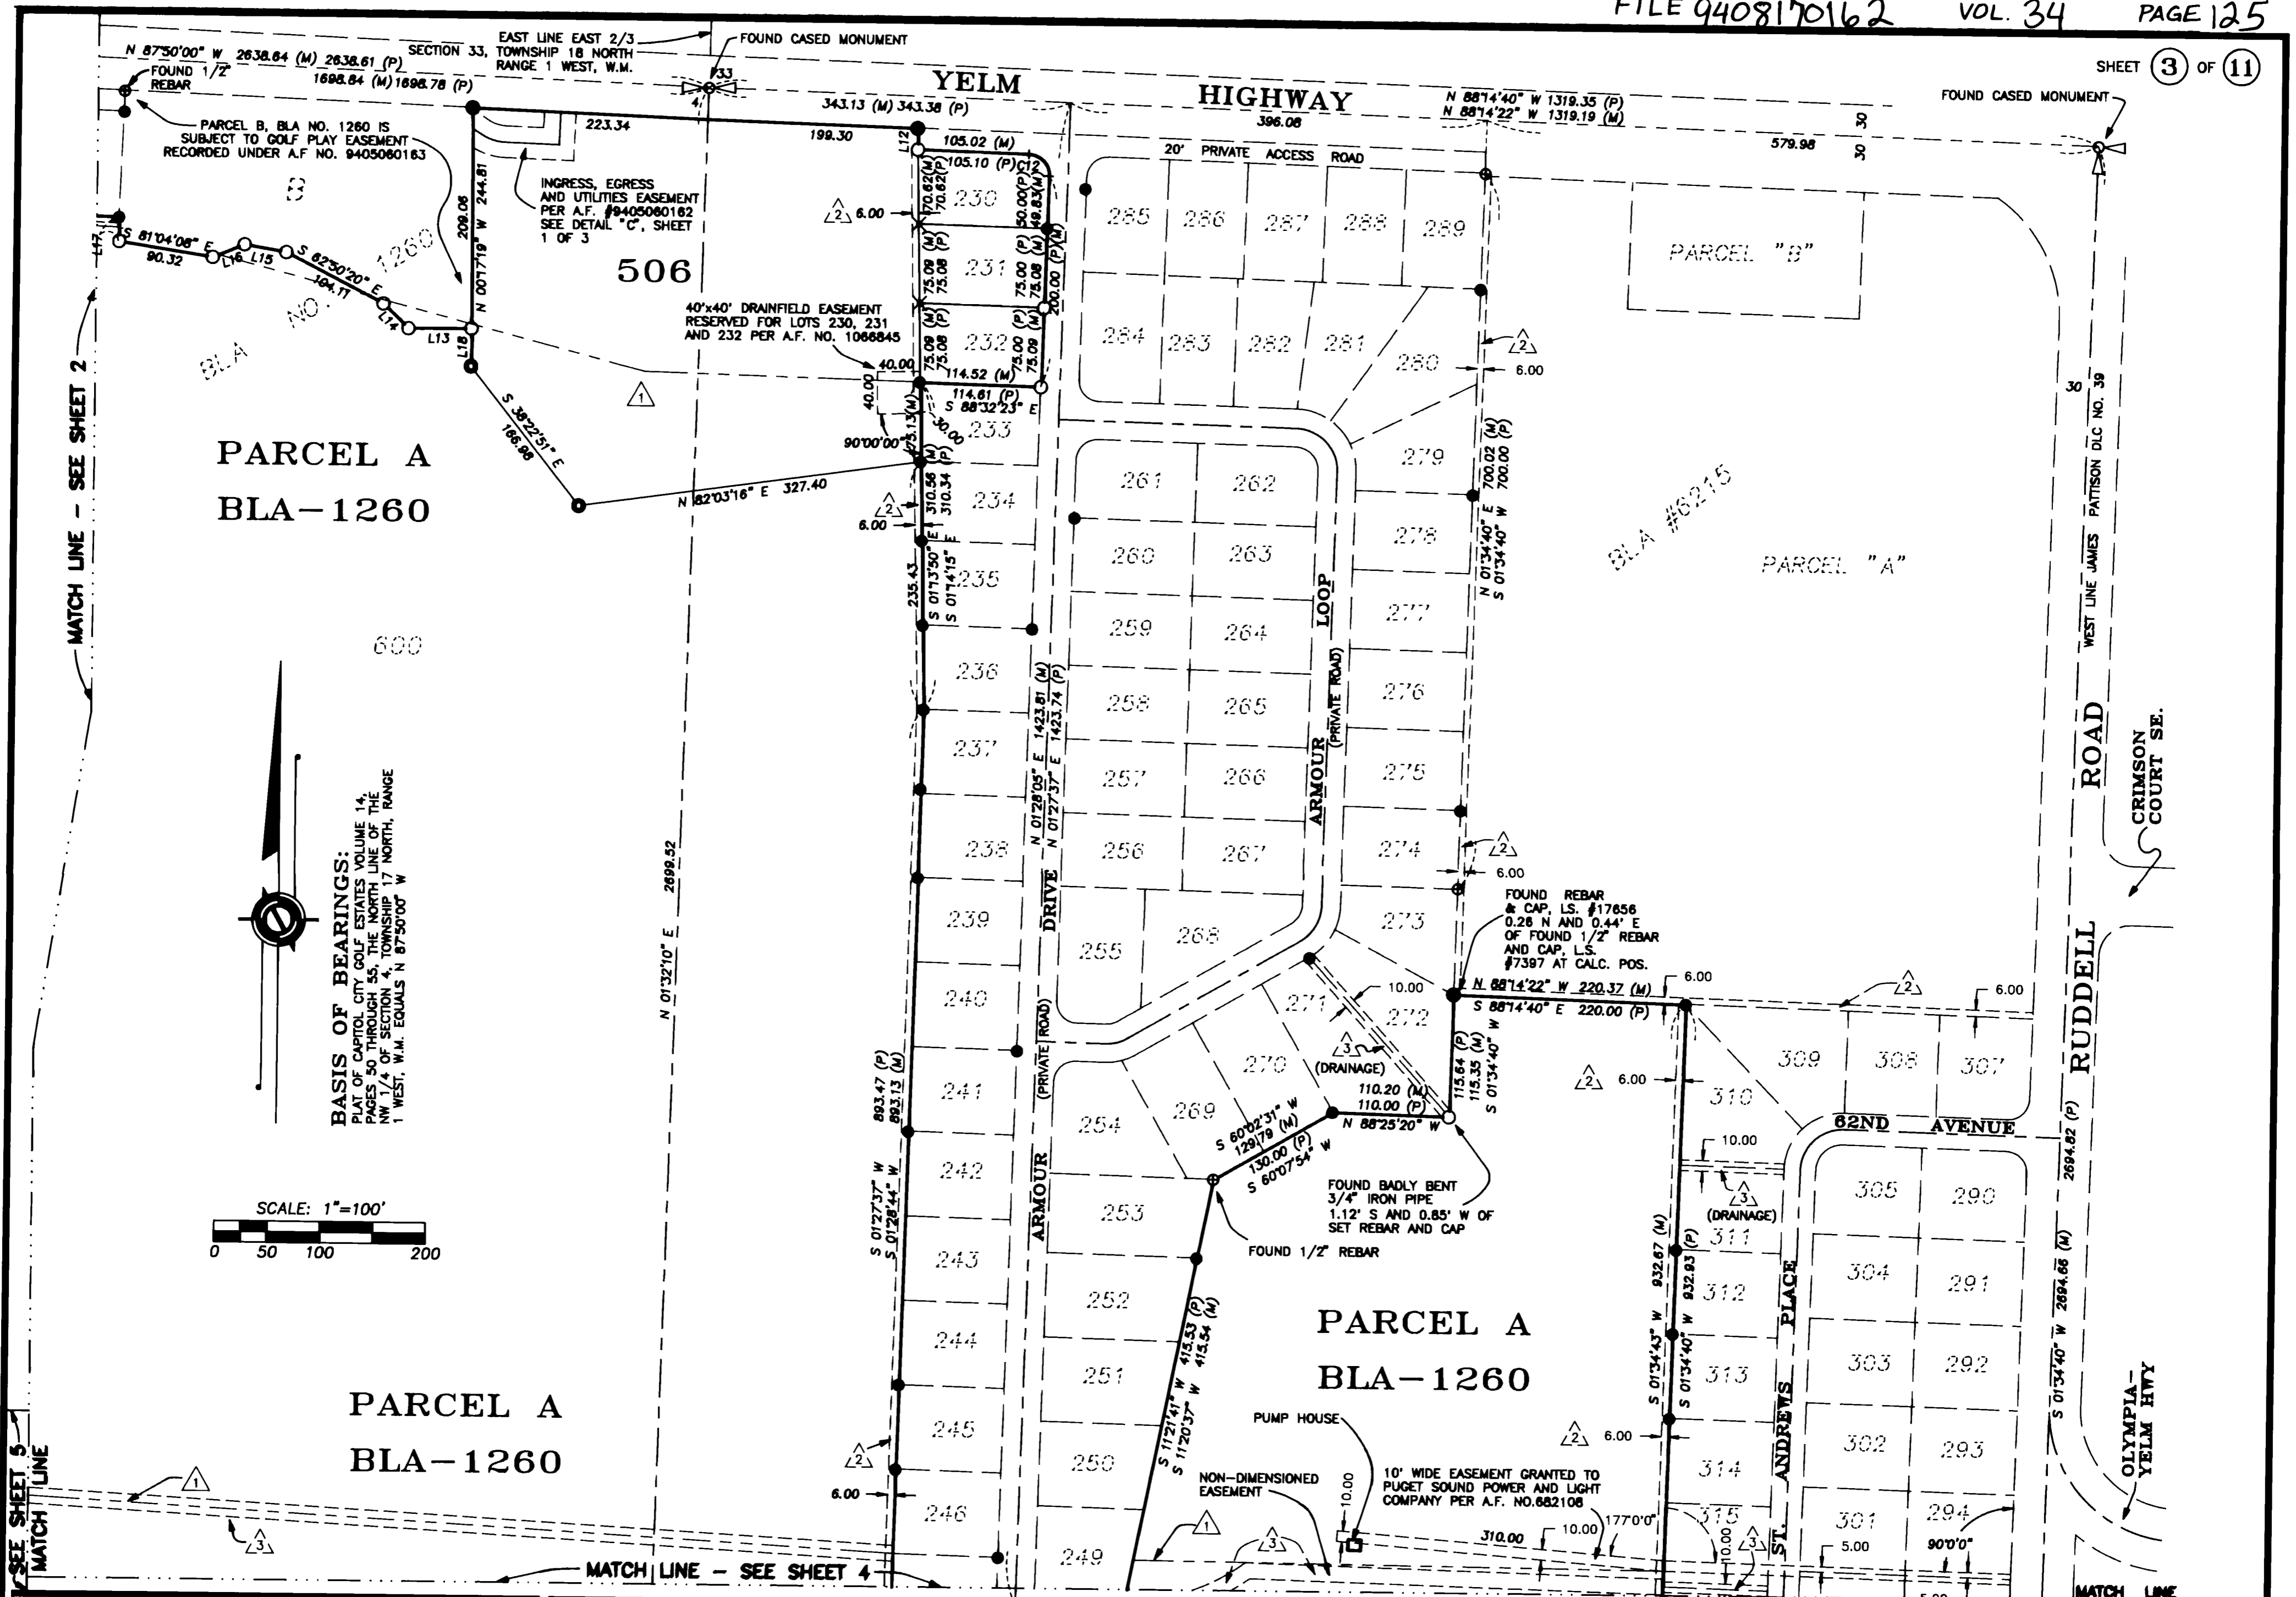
FILE 9408170162 VOL. 34 PAGE 125

SHEET (3) OF (11)

N 87°50'00" W 2638.64 (M) 2638.61 (P)
SECTION 33, TOWNSHIP 18 NORTH RANGE 1 WEST, W.M.
EAST LINE EAST 2/3
FOUND CASED MONUMENT
FOUND 1/2" REBAR
1698.84 (M) 1698.78 (P)
YELM HIGHWAY
343.13 (M) 343.38 (P)
396.08
N 88°14'40" W 1319.35 (P)
N 88°14'22" W 1319.19 (M)
FOUND CASED MONUMENT
579.98
30 30

PARCEL B, BLA NO. 1260 IS SUBJECT TO GOLF PLAY EASEMENT RECORDED UNDER A.F NO. 9405060163

223.34
199.30
105.02 (M)
105.10 (P)
20' PRIVATE ACCESS ROAD

INGRESS, EGRESS AND UTILITIES EASEMENT PER A.F. #9405060162 SEE DETAIL "C", SHEET 1 OF 3

506

B
S 81°04'08" E 90.32
L16 L15
S 62°50'20" E 104.11
L14 L13 L18 L17
N 00°17'19" W 244.81
209.06
BLA NO. 1260

40'x40' DRAINFIELD EASEMENT RESERVED FOR LOTS 230, 231 AND 232 PER A.F. NO. 1066845

230 231 232 233 234 235 236 237 238 239 240 241 242 243 244 245 246
285 286 287 288 289 284 283 282 281 280 279 278 277 276 275 274 273 272 271 270 269
261 262 260 263 259 264 258 265 257 266 256 267 255 268 254 253 252 251 250 249
309 308 307 310 311 312 313 314 315 305 290 304 291 303 292 302 293 301 294

PARCEL "B"
PARCEL "A"
BLA #6215

70.62 (M) 70.62 (P) 50.00 (P) 49.83 (M)
75.09 (M) 75.08 (P) 75.00 (P) 75.08 (M) 200.00 (P) 200.00 (M)
75.09 (M) 75.08 (P) 75.00 (P) 75.09
114.52 (M)
114.61 (P)
S 88°32'23" E
40.00 40.00
90°00'00"
75.13 (M)
30.00
S 38°22'51" E 166.98
N 82°03'16" E 327.40
6.00
310.56 (M) 310.34 (P)
235.43
S 01°13'50" E
S 01°14'15" E
N 01°28'05" E 1423.81 (M)
N 01°27'37" E 1423.74 (P)
L12 C12

PARCEL A
BLA-1260

600

BASIS OF BEARINGS:
PLAT OF CAPITOL CITY GOLF ESTATES VOLUME 14, PAGES 50 THROUGH 55, THE NORTH LINE OF THE NW 1/4 OF SECTION 4, TOWNSHIP 17 NORTH, RANGE 1 WEST, W.M. EQUALS N 87°50'00" W

SCALE: 1"=100'
0 50 100 200

N 01°32'10" E 2699.52

MATCH LINE - SEE SHEET 2

ARMOUR LOOP (PRIVATE ROAD)
ARMOUR DRIVE (PRIVATE ROAD)

N 01°34'40" E 700.02 (M)
S 01°34'40" W 700.00 (P)
6.00

WEST LINE JAMES PATTISON DLC NO. 39
30
RUDDELL ROAD
CRIMSON COURT SE.

FOUND REBAR & CAP, LS. #17656 0.26 N AND 0.44' E OF FOUND 1/2" REBAR AND CAP, L.S. #7397 AT CALC. POS.

N 88°14'22" W 220.37 (M)
S 88°14'40" E 220.00 (P)
6.00
10.00
(DRAINAGE)
115.64 (P) 115.35 (M) S 01°34'40" W
110.20 (M) 110.00 (P)
N 88°25'20" W
S 60°02'31" W 129.79 (M)
130.00 (P)
S 60°07'54" W

FOUND BADLY BENT 3/4" IRON PIPE 1.12' S AND 0.85' W OF SET REBAR AND CAP

FOUND 1/2" REBAR

893.47 (P)
893.13 (M)
S 01°27'37" W
S 01°28'44" W

S 11°21'41" W 415.53 (P)
S 11°20'37" W 415.54 (M)

PARCEL A
BLA-1260

PARCEL A
BLA-1260

62ND AVENUE
ST. ANDREWS PLACE
932.67 (M) 932.93 (P)
S 01°34'43" W
S 01°34'40" W
10.00
(DRAINAGE)

2694.82 (P)
S 01°34'40" W 2694.66 (M)

OLYMPIA-YELM HWY

PUMP HOUSE
NON-DIMENSIONED EASEMENT
10' WIDE EASEMENT GRANTED TO PUGET SOUND POWER AND LIGHT COMPANY PER A.F. NO.682108
10.00
310.00
10.00
177°0'0"
5.00
90°0'0"

MATCH LINE - SEE SHEET 4
SEE SHEET 5 MATCH LINE
MATCH LINE